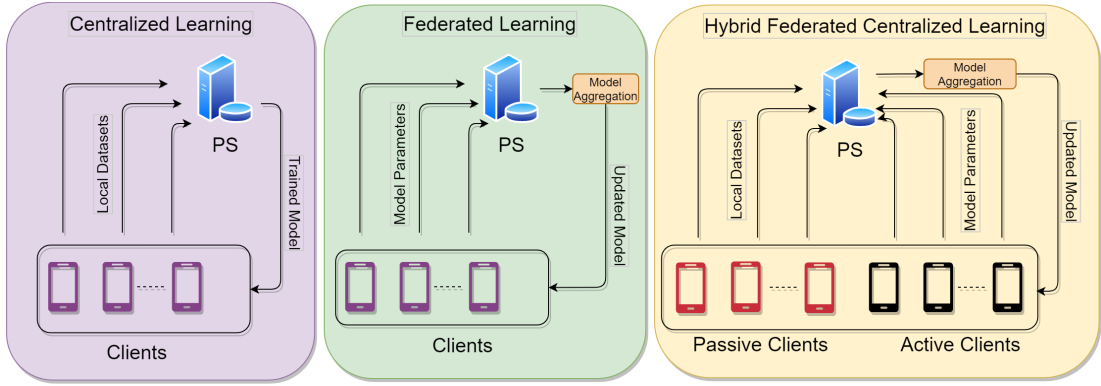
Centralized Learning

Local Datasets

PS

Trained Model

Clients

Federated Learning

Model Parameters

PS

Model Aggregation

Updated Model

Clients

Hybrid Federated Centralized Learning

Local Datasets

PS

Model Aggregation

Model Parameters

Updated Model

Passive Clients

Active Clients